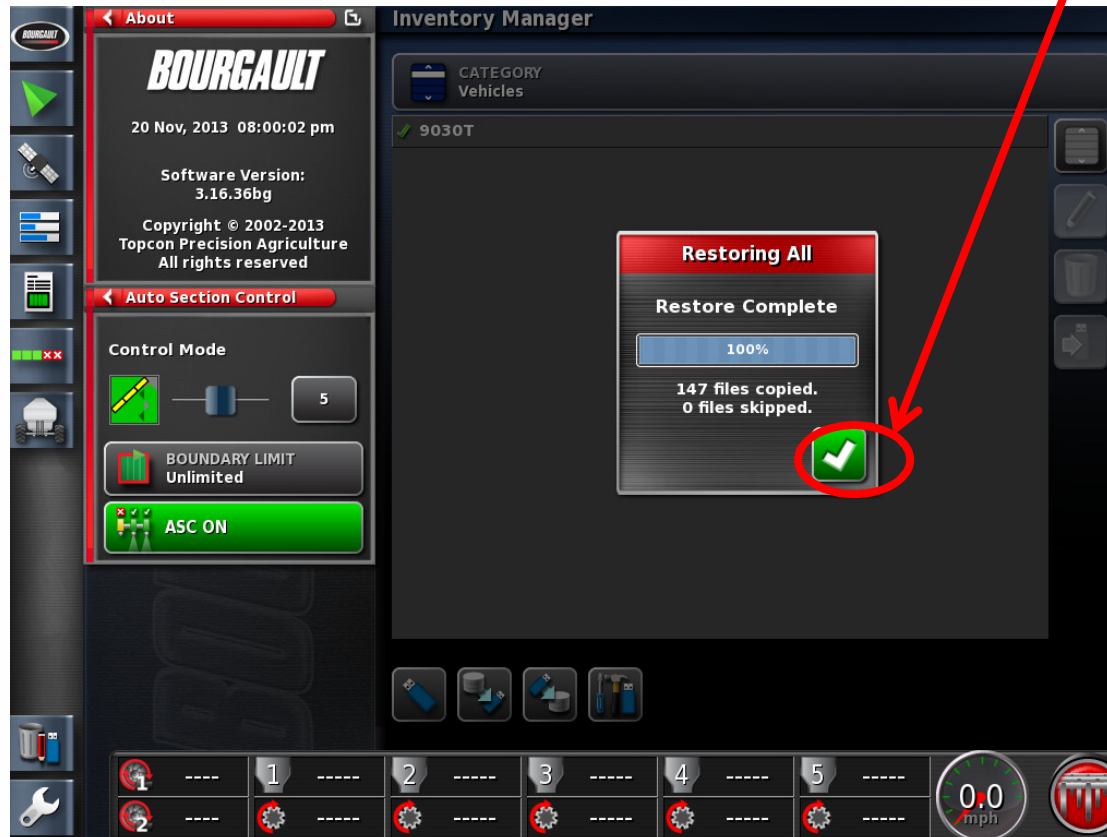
BOURGAULT

About

BOURGAULT

20 Nov, 2013 08:00:02 pm

Software Version:
3.16.36bg

Copyright © 2002-2013
Topcon Precision Agriculture
All rights reserved

Auto Section Control

Control Mode

5

BOUNDARY LIMIT
Unlimited

ASC ON

Inventory Manager

CATEGORY
Vehicles

9030T

Restoring All

Restore Complete

100%

147 files copied.
0 files skipped.

| 1 | ---- | 1 | ----- | 2 | ----- | 3 | ----- | 4 | ----- | 5 | ----- |
|---|---|---|---|---|---|---|---|---|---|---|---|
| 2 | ---- | | ----- | | ----- | | ----- | | ----- | | ----- |

0.0
mph